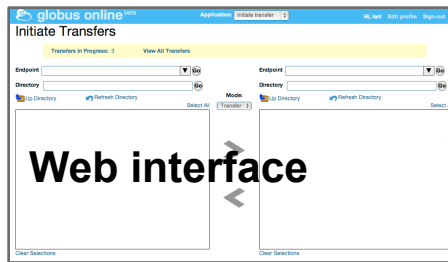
globus online beta

Application: Initiate transfer

Hi, ian! Edit profile Sign out

Initiate Transfers

Transfers In Progress: 3 View All Transfers

Endpoint Go

Directory Go

Up Directory Refresh Directory

Select All

Mode:

Transfer

Endpoint Go

Directory Go

Up Directory Refresh Directory

Select

Web interface

Clear Selections

Clear Selections